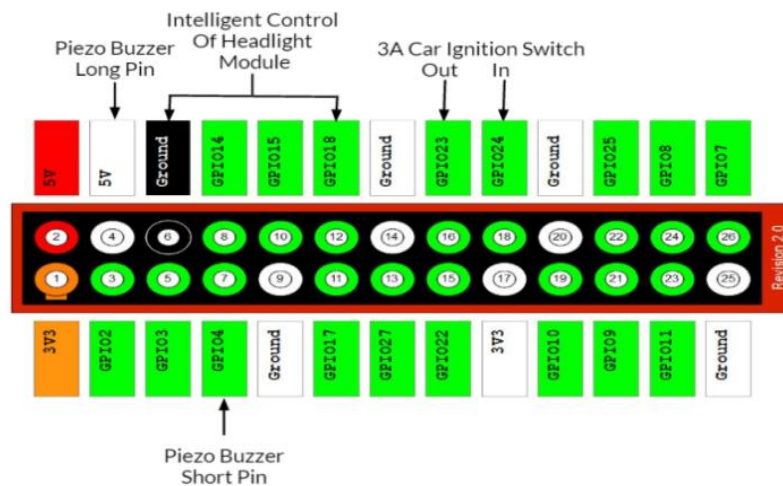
Intelligent Control Of Headlight Module

Piezo Buzzer Long Pin

3A Car Ignition Switch
Out
In

| 5V | 5V | Ground | GPIO14 | GPIO15 | GPIO18 | Ground | GPIO23 | GPIO24 | Ground | GPIO25 | GPIO8 | GPIO7 |
|---|---|---|---|---|---|---|---|---|---|---|---|---|
| 2 | 4 | 6 | 8 | 10 | 12 | 14 | 16 | 18 | 20 | 22 | 24 | 26 |
| 1 | 3 | 5 | 7 | 9 | 11 | 13 | 15 | 17 | 19 | 21 | 23 | 25 |
| 3V3 | GPIO2 | GPIO3 | GPIO4 | Ground | GPIO17 | GPIO27 | GPIO22 | 3V3 | GPIO10 | GPIO9 | GPIO11 | Ground |

Revision 2.0

Piezo Buzzer Short Pin